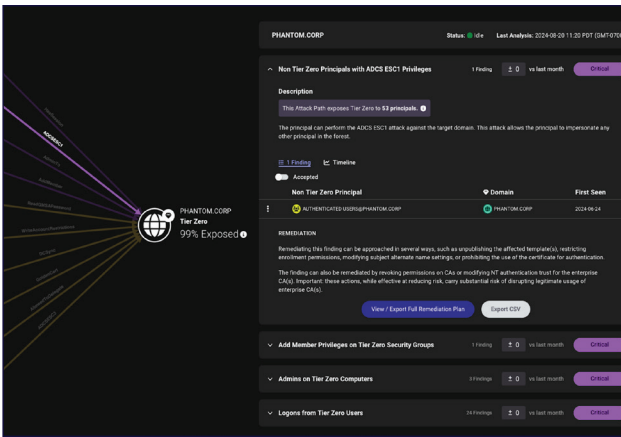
PHANTOM.CORP
Tier Zero
99% Exposed

ADCSESC1

PHANTOM.CORP

Status: Idle

Last Analysis: 2024-08-28 11:20 PDT (GMT-070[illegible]

Non Tier Zero Principals with ADCS ESC1 Privileges

1 Finding

± 0

vs last month

Critical

Description

This Attack Path exposes Tier Zero to 53 principals.

The principal can perform the ADCS ESC1 attack against the target domain. This attack allows the principal to impersonate any other principal in the forest.

1 Finding

Timeline

Accepted

Non Tier Zero Principal

Domain

First Seen

AUTHENTICATED USERS@PHANTOM.CORP

PHANTOM.CORP

2024-06-24

REMEDIATION

Remediating this finding can be approached in several ways, such as unpublishing the affected template(s), restricting enrollment permissions, modifying subject alternate name settings, or prohibiting the use of the certificate for authentication.

The finding can also be remediated by revoking permissions on CAs or modifying NT authentication trust for the enterprise CA(s). Important: these actions, while effective at reducing risk, carry substantial risk of disrupting legitimate usage of enterprise CA(s).

View / Export Full Remediation Plan

Export CSV

Add Member Privileges on Tier Zero Security Groups

1 Finding

± 0

vs last month

Critical

Admins on Tier Zero Computers

3 Findings

± 0

vs last month

Critical

Logons from Tier Zero Users

24 Findings

± 0

vs last month

Critical